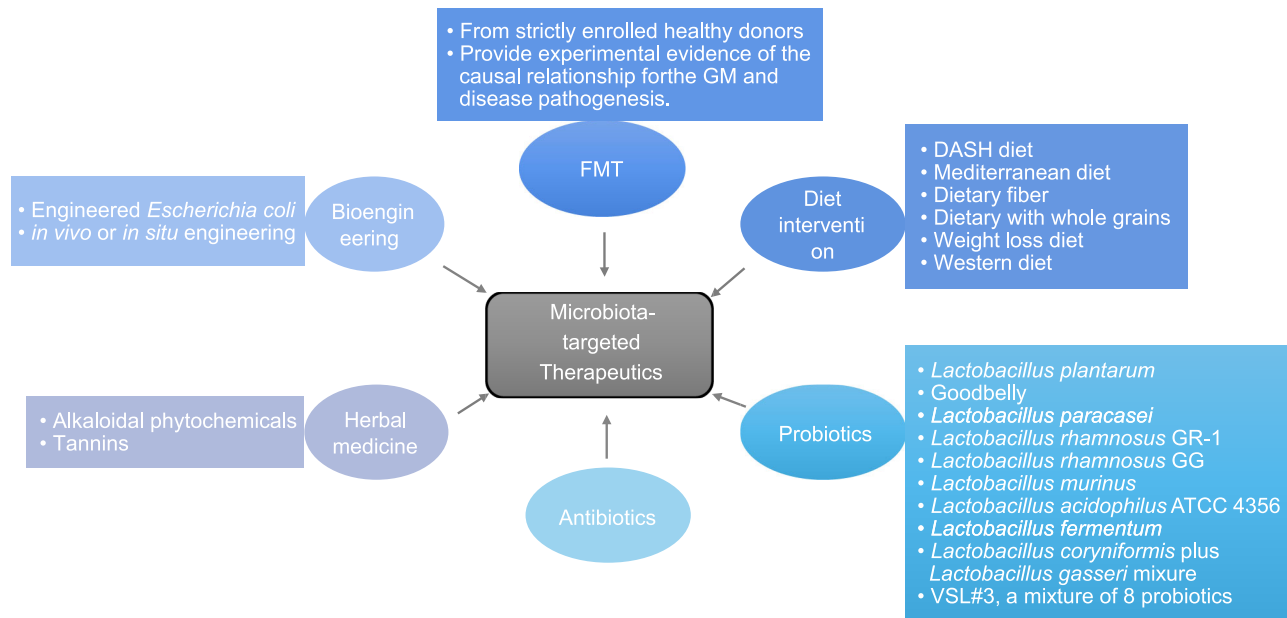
• From strictly enrolled healthy donors
• Provide experimental evidence of the causal relationship forthe GM and disease pathogenesis.

FMT

• Engineered Escherichia coli
• in vivo or in situ engineering

Bioengineering

Diet interventi on

• DASH diet
• Mediterranean diet
• Dietary fiber
• Dietary with whole grains
• Weight loss diet
• Western diet

Microbiota-targeted Therapeutics

• Alkaloidal phytochemicals
• Tannins

Herbal medicine

Probiotics

• Lactobacillus plantarum
• Goodbelly
• Lactobacillus paracasei
• Lactobacillus rhamnosus GR-1
• Lactobacillus rhamnosus GG
• Lactobacillus murinus
• Lactobacillus acidophilus ATCC 4356
• Lactobacillus fermentum
• Lactobacillus coryniformis plus Lactobacillus gasseri mixure
• VSL#3, a mixture of 8 probiotics

Antibiotics